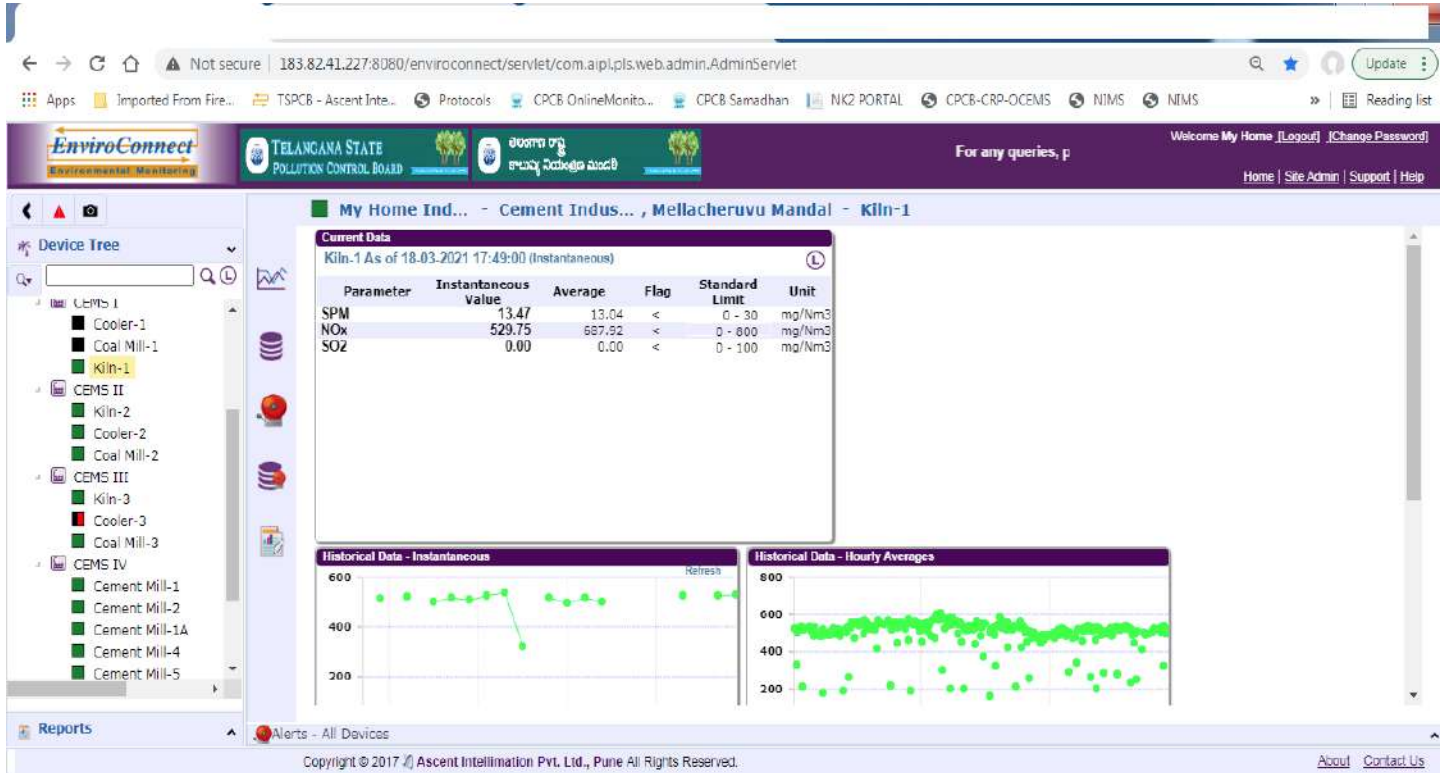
Not secure | 183.82.41.227:8080/enviroconnect/servlet/com.aipl.pls.web.admin.AdminServlet

Update

Apps Imported From Fire... TSPCB - Ascent Inte... Protocols CPCB OnlineMonito... CPCB Samadhan NK2 PORTAL CPCB-CRP-OCEMS NIMS NIMS » Reading list

EnviroConnect
Environmental Monitoring

TELANGANA STATE POLLUTION CONTROL BOARD

తెలంగాణ రాష్ట్ర కాలుష్య నియంత్రణ మండలి

For any queries, p

Welcome My Home [Logout] [Change Password]

Home | Site Admin | Support | Help

Device Tree

CEMS I
Cooler-1
Coal Mill-1
Kiln-1
CEMS II
Kiln-2
Cooler-2
Coal Mill-2
CEMS III
Kiln-3
Cooler-3
Coal Mill-3
CEMS IV
Cement Mill-1
Cement Mill-2
Cement Mill-1A
Cement Mill-4
Cement Mill-5

Reports

My Home Ind... - Cement Indus... , Mellacheruvu Mandal - Kiln-1

Current Data

Kiln-1 As of 18-03-2021 17:49:00 (Instantaneous)

| Parameter | Instantaneous Value | Average | Flag | Standard Limit | Unit |
|---|---|---|---|---|---|
| SPM | 13.47 | 13.04 | < | 0 - 30 | mg/Nm3 |
| NOx | 529.75 | 687.92 | < | 0 - 800 | mg/Nm3 |
| SO2 | 0.00 | 0.00 | < | 0 - 100 | mg/Nm3 |

Historical Data - Instantaneous

Refresh

600
400
200

Historical Data - Hourly Averages

800
600
400
200

Alerts - All Devices

Copyright © 2017 Ascent Intellimation Pvt. Ltd., Pune All Rights Reserved.

About Contact Us